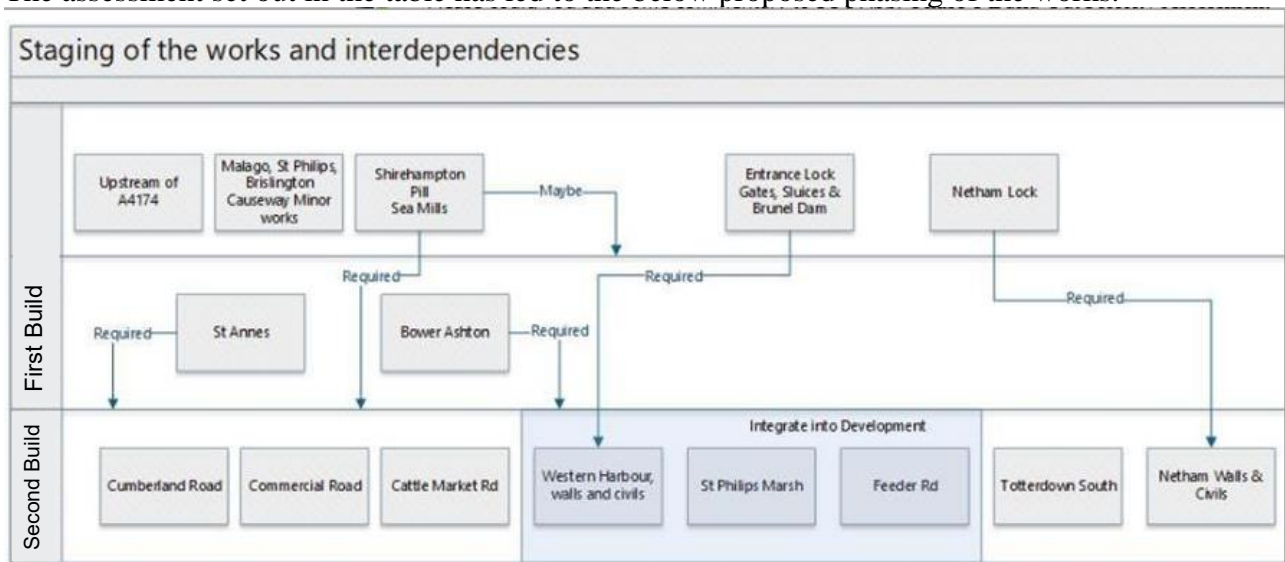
The assessment set out in the table has led to the below proposed phasing of the works. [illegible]

Staging of the works and interdependencies

First Build

Upstream of A4174

Malago, St Philips, Brislington Causeway Minor works

Shirehampton Pill Sea Mills

Maybe

Entrance Lock Gates, Sluices & Brunel Dam

Netham Lock

Required

Required

Required

Required

St Annes

Bower Ashton

Required

Second Build

Integrate into Development

Cumberland Road

Commercial Road

Cattle Market Rd

Western Harbour, walls and civils

St Philips Marsh

Feeder Rd

Totterdown South

Netham Walls & Civils